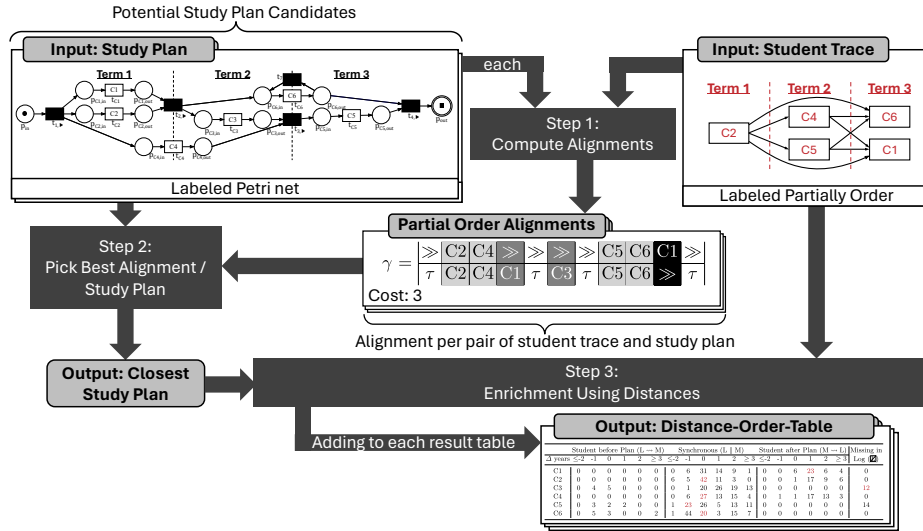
Potential Study Plan Candidates

Input: Study Plan

Term 1 Term 2 Term 3

C1 C2 C3 C4 C5 C6

$p_{in}$ $p_{out}$

Labeled Petri net

each

Input: Student Trace

Term 1 Term 2 Term 3

C2 C4 C5 C6 C1

Labeled Partially Order

Step 1:
Compute Alignments

Partial Order Alignments

$\gamma = \begin{array}{|c|c|c|c|c|c|c|c|c|c|c|} \gg & C2 & C4 & \gg & \gg & \gg & \gg & C5 & C6 & C1 & \gg \\ \hline \tau & C2 & C4 & C1 & \tau & C3 & \tau & C5 & C6 & \gg & \tau \end{array}$

Cost: 3

Alignment per pair of student trace and study plan

Step 2:
Pick Best Alignment /
Study Plan

Output: Closest
Study Plan

Step 3:
Enrichment Using Distances

Adding to each result table

Output: Distance-Order-Table

| | Student before Plan (L → M) | | | | | | Synchronous (L ∥ M) | | | | | | Student after Plan (M → L) | | | | | | Missing in Log |
|---|---|---|---|---|---|---|---|---|---|---|---|---|---|---|---|---|---|---|---|
| Δ years | ≤-2 | -1 | 0 | 1 | 2 | ≥3 | ≤-2 | -1 | 0 | 1 | 2 | ≥3 | ≤-2 | -1 | 0 | 1 | 2 | ≥3 | |
| C1 | 0 | 0 | 0 | 0 | 0 | 0 | 0 | 6 | 31 | 14 | 9 | 1 | 0 | 0 | 6 | 23 | 6 | 4 | 0 |
| C2 | 0 | 0 | 0 | 0 | 0 | 0 | 6 | 5 | 42 | 11 | 3 | 0 | 0 | 0 | 1 | 17 | 9 | 6 | 0 |
| C3 | 0 | 0 | 4 | 5 | 0 | 0 | 0 | 0 | 1 | 20 | 26 | 19 | 13 | 0 | 0 | 0 | 0 | 0 | 12 |
| C4 | 0 | 0 | 0 | 0 | 0 | 0 | 0 | 6 | 27 | 13 | 15 | 4 | 0 | 1 | 1 | 17 | 13 | 3 | 0 |
| C5 | 0 | 3 | 2 | 2 | 0 | 0 | 1 | 23 | 26 | 5 | 13 | 11 | 0 | 0 | 0 | 0 | 0 | 0 | 14 |
| C6 | 0 | 5 | 3 | 0 | 0 | 2 | 1 | 44 | 20 | 3 | 15 | 7 | 0 | 0 | 0 | 0 | 0 | 0 | 0 |